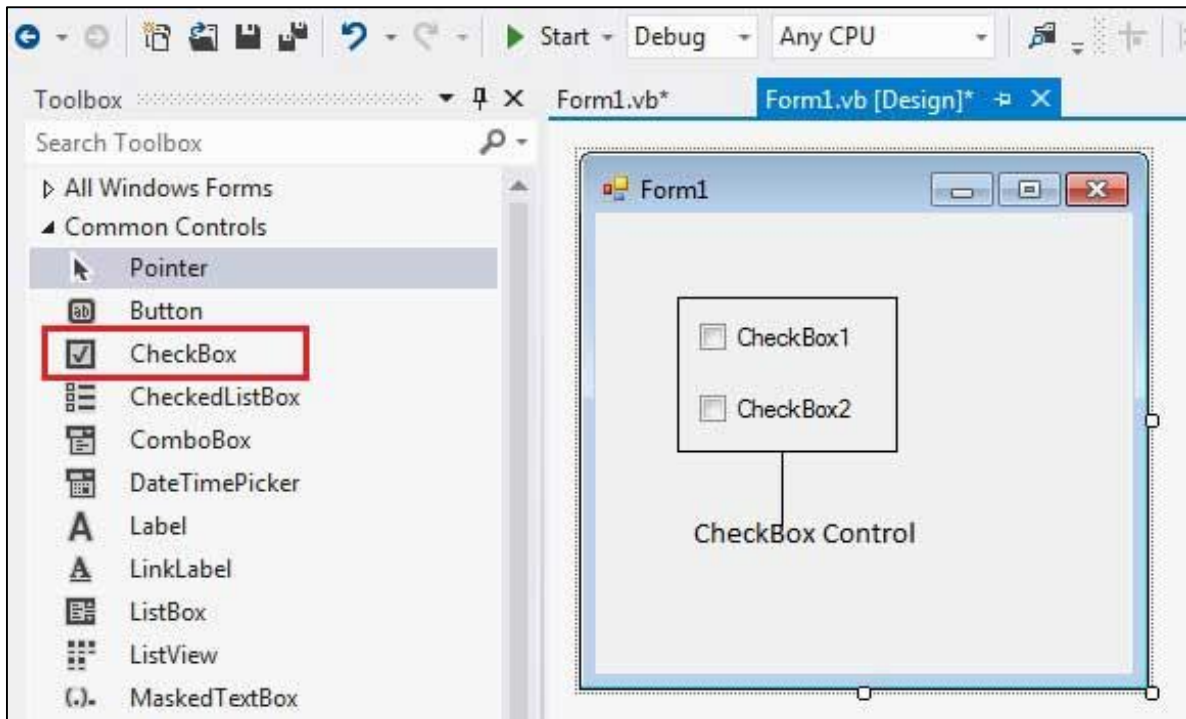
Start - Debug - Any CPU

Toolbox
Search Toolbox
All Windows Forms
Common Controls
Pointer
Button
CheckBox
CheckedListBox
ComboBox
DateTimePicker
Label
LinkLabel
ListBox
ListView
MaskedTextBox

Form1.vb*
Form1.vb [Design]*

Form1

CheckBox1
CheckBox2

CheckBox Control